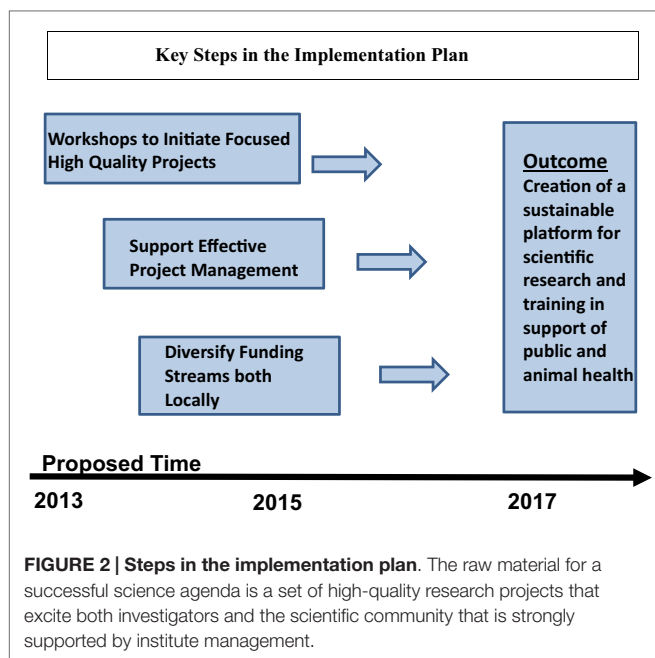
Key Steps in the Implementation Plan

Workshops to Initiate Focused High Quality Projects

Support Effective Project Management

Diversify Funding Streams both Locally

Outcome
Creation of a sustainable platform for scientific research and training in support of public and animal health

Proposed Time

2013

2015

2017

FIGURE 2 | Steps in the implementation plan. The raw material for a successful science agenda is a set of high-quality research projects that excite both investigators and the scientific community that is strongly supported by institute management.